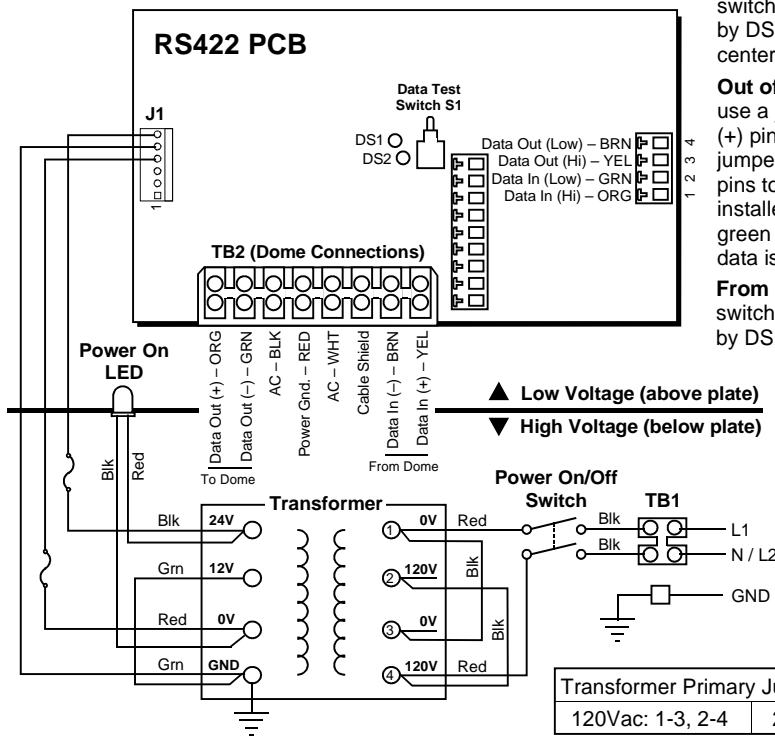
switch
by DS
center

Out of
use a
(+) pin
jumpe
pins to
installe
green
data is

From
switch
by DS

RS422 PCB

J1

1

Data Test Switch S1

DS1

DS2

Data Out (Low) – BRN

Data Out (Hi) – YEL

Data In (Low) – GRN

Data In (Hi) – ORG

4 3 2 1

TB2 (Dome Connections)

Power On LED

Data Out (+) – ORG

Data Out (–) – GRN

AC – BLK

Power Gnd. – RED

AC – WHT

Cable Shield

Data In (–) – BRN

Data In (+) – YEL

To Dome

From Dome

▲ Low Voltage (above plate)

▼ High Voltage (below plate)

Blk

Red

Transformer

Blk 24V

Grn 12V

Red 0V

Grn GND

1 0V Red

2 120V

3 0V

4 120V Red

Blk

Blk

Power On/Off Switch

TB1

Blk

Blk

L1

N / L2

GND

| Transformer Primary Ju |
|---|
| 120Vac: 1-3, 2-4 | 2 |